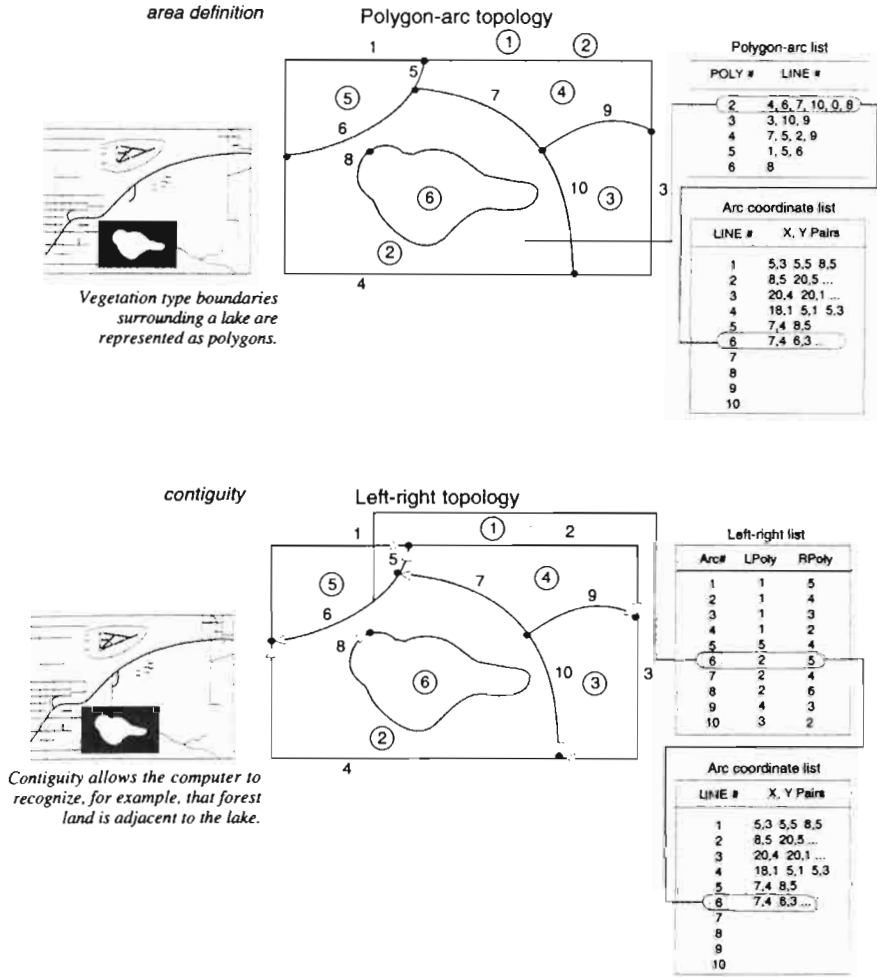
area definition

Polygon-arc topology

1 ① ②
5
⑤ 7 ④
6 9
8
⑥ 10 ③ 3
②
4

Vegetation type boundaries surrounding a lake are represented as polygons.

Polygon-arc list

| POLY # | LINE # |
|---|---|
| 2 | 4, 6, 7, 10, 0, 8 |
| 3 | 3, 10, 9 |
| 4 | 7, 5, 2, 9 |
| 5 | 1, 5, 6 |
| 6 | 8 |

Arc coordinate list

| LINE # | X, Y Pairs |
|---|---|
| 1 | 5,3 5,5 8,5 |
| 2 | 8,5 20,5 ... |
| 3 | 20,4 20,1 ... |
| 4 | 18,1 5,1 5,3 |
| 5 | 7,4 8,5 |
| 6 | 7,4 6,3 ... |
| 7 | |
| 8 | |
| 9 | |
| 10 | |

contiguity

Left-right topology

1 ① 2
5
⑤ 7 ④
6 9
8
⑥ 10 ③ 3
②
4

Contiguity allows the computer to recognize, for example, that forest land is adjacent to the lake.

Left-right list

| Arc# | LPoly | RPoly |
|---|---|---|
| 1 | 1 | 5 |
| 2 | 1 | 4 |
| 3 | 1 | 3 |
| 4 | 1 | 2 |
| 5 | 5 | 4 |
| 6 | 2 | 5 |
| 7 | 2 | 4 |
| 8 | 2 | 6 |
| 9 | 4 | 3 |
| 10 | 3 | 2 |

Arc coordinate list

| LINE # | X, Y Pairs |
|---|---|
| 1 | 5,3 5,5 8,5 |
| 2 | 8,5 20,5 ... |
| 3 | 20,4 20,1 ... |
| 4 | 18,1 5,1 5,3 |
| 5 | 7,4 8,5 |
| 6 | 7,4 6,3 ... |
| 7 | |
| 8 | |
| 9 | |
| 10 | |